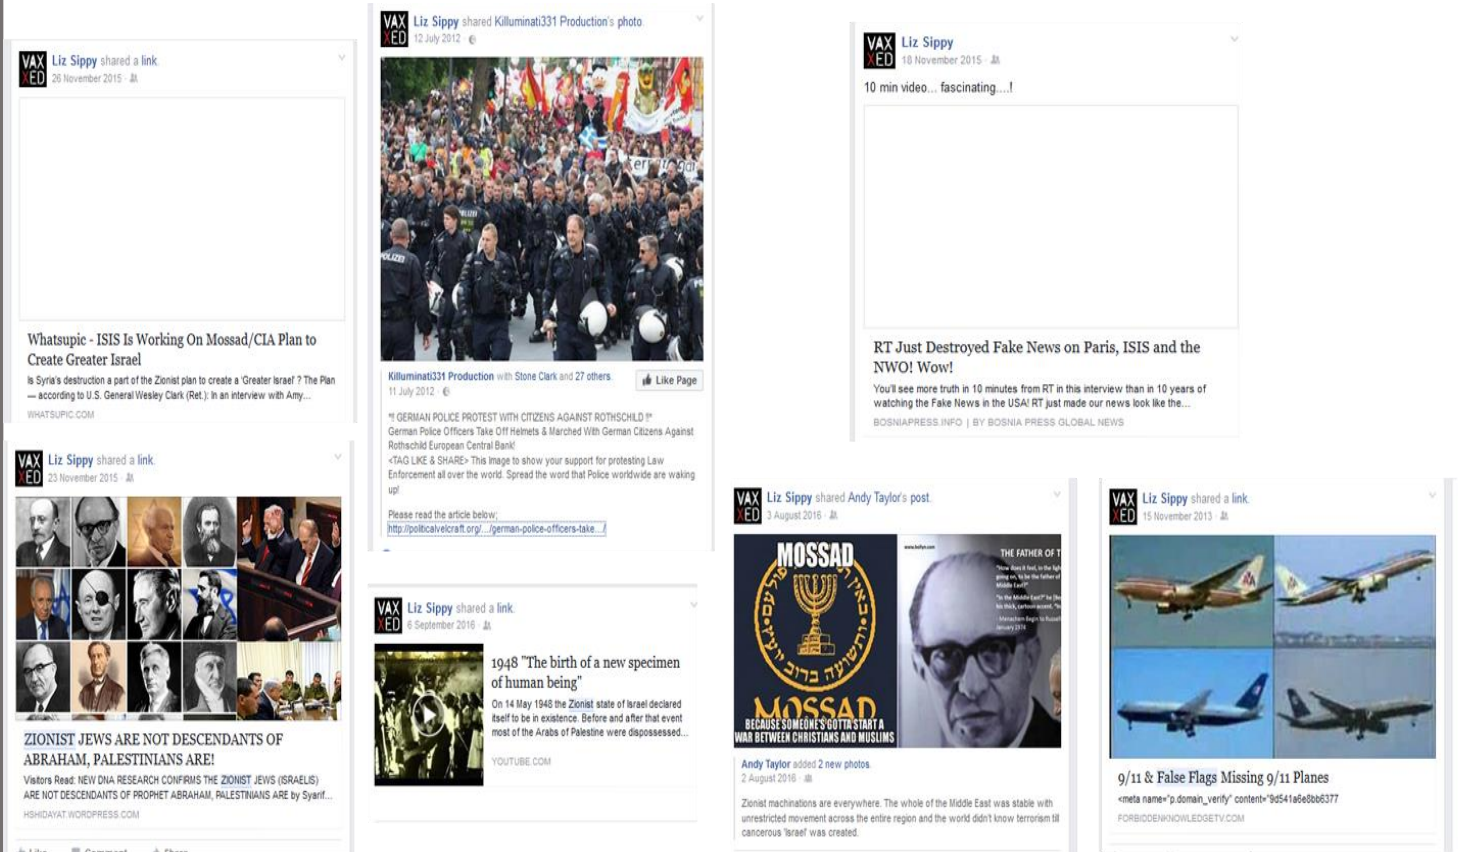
VAX XED Liz Sippy shared a link.
26 November 2015

Whatsupic - ISIS Is Working On Mossad/CIA Plan to Create Greater Israel
Is Syria's destruction a part of the Zionist plan to create a 'Greater Israel' ? The Plan — according to U.S. General Wesley Clark (Ret.): In an interview with Amy...
WHATSUPIC.COM

VAX XED Liz Sippy shared Killuminati331 Production's photo.
12 July 2012

Killuminati331 Production with Stone Clark and 27 others.
11 July 2012
Like Page

!! GERMAN POLICE PROTEST WITH CITIZENS AGAINST ROTHSCHILD !!
German Police Officers Take Off Helmets & Marched With German Citizens Against Rothschild European Central Bank!
<TAG LIKE & SHARE> This image to show your support for protesting Law Enforcement all over the world. Spread the word that Police worldwide are waking up!

Please read the article below;
http://politicalvelcraft.org/.../german-police-officers-take.../

VAX XED Liz Sippy
18 November 2015
10 min video... fascinating....!

RT Just Destroyed Fake News on Paris, ISIS and the NWO! Wow!
You'll see more truth in 10 minutes from RT in this interview than in 10 years of watching the Fake News in the USA! RT just made our news look like the...
BOSNIAPRESS.INFO | BY BOSNIA PRESS GLOBAL NEWS

VAX XED Liz Sippy shared a link.
23 November 2015

ZIONIST JEWS ARE NOT DESCENDANTS OF ABRAHAM, PALESTINIANS ARE!
Visitors Read: NEW DNA RESEARCH CONFIRMS THE ZIONIST JEWS (ISRAELIS) ARE NOT DESCENDANTS OF PROPHET ABRAHAM, PALESTINIANS ARE by Syarif...
HSHIDAYAT.WORDPRESS.COM

VAX XED Liz Sippy shared a link.
6 September 2016

1948 "The birth of a new specimen of human being"
On 14 May 1948 the Zionist state of Israel declared itself to be in existence. Before and after that event most of the Arabs of Palestine were dispossessed...
YOUTUBE.COM

VAX XED Liz Sippy shared Andy Taylor's post.
3 August 2016

MOSSAD
MOSSAD
BECAUSE SOMEONE'S GOTTA START A WAR BETWEEN CHRISTIANS AND MUSLIMS
THE FATHER OF T

Andy Taylor added 2 new photos.
2 August 2016

Zionist machinations are everywhere. The whole of the Middle East was stable with unrestricted movement across the entire region and the world didn't know terrorism till cancerous 'Israel' was created.

VAX XED Liz Sippy shared a link.
15 November 2013

9/11 & False Flags Missing 9/11 Planes
<meta name="p:domain_verify" content="9d541a6e8bb6377
FORBIDDENKNOWLEDGETV.COM